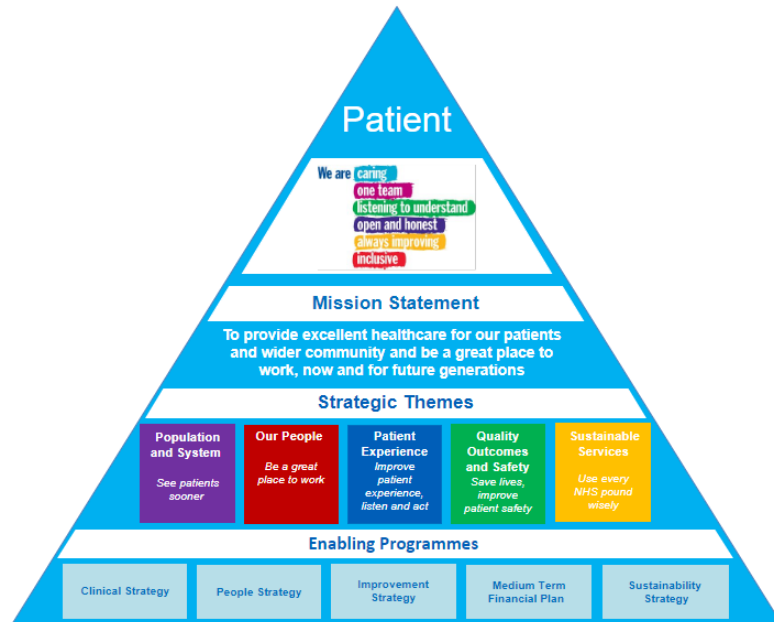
Patient

We are caring
one team
listening to understand
open and honest
always improving
inclusive

Mission Statement

To provide excellent healthcare for our patients and wider community and be a great place to work, now and for future generations

Strategic Themes

Population and System
See patients sooner

Our People
Be a great place to work

Patient Experience
Improve patient experience, listen and act

Quality Outcomes and Safety
Save lives, improve patient safety

Sustainable Services
Use every NHS pound wisely

Enabling Programmes

Clinical Strategy

People Strategy

Improvement Strategy

Medium Term Financial Plan

Sustainability Strategy